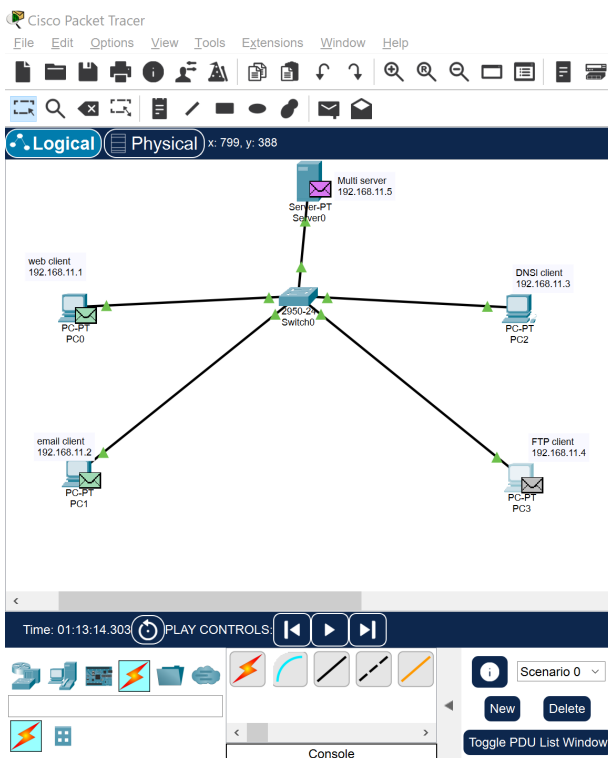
Cisco Packet Tracer
File Edit Options View Tools Extensions Window Help

Logical Physical x: 799, y: 388

Multi server
192.168.11.5
Server-PT
Server0

web client
192.168.11.1
PC-PT
PC0

2950-24
Switch0

DNSI client
192.168.11.3
PC-PT
PC2

email client
192.168.11.2
PC-PT
PC1

FTP client
192.168.11.4
PC-PT
PC3

Time: 01:13:14.303 PLAY CONTROLS:

Scenario 0
New Delete
Toggle PDU List Window
Console